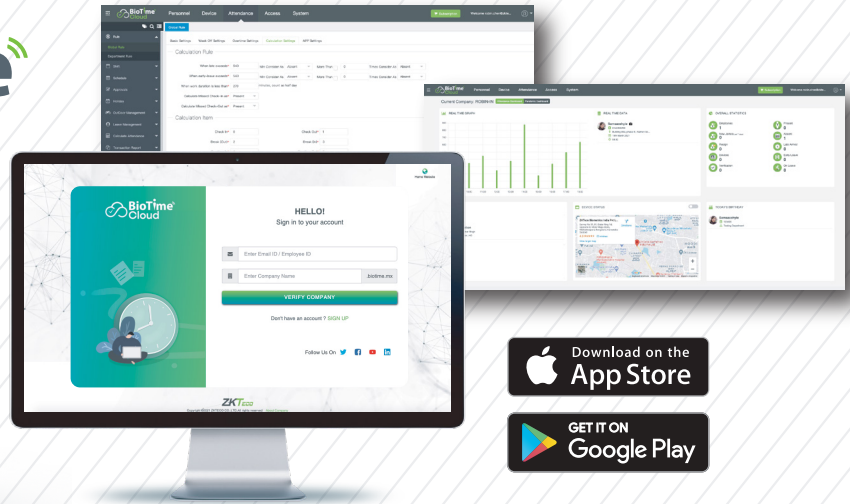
BioTime Cloud
Personnel Device Attendance Access System
Rule
Calculation Rule
Calculation Item
Real-Time Monitor
Real Punches
Overall Statistics
Device Status
Current Company

BioTime Cloud
HELLO!
Sign in to your account
Enter Email ID / Employee ID
Enter Company Name
.biotime.mx
VERIFY COMPANY
Don't have an account ? SIGN UP
Follow Us On
Home Website
ZKTeco

Download on the
App Store

GET IT ON
Google Play